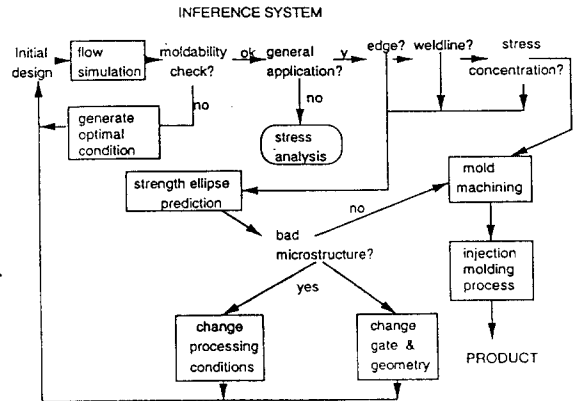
INFERENCE SYSTEM

Initial design

flow simulation

moldability check?

ok

general application?

y

edge?

weldline?

stress concentration?

no

generate optimal condition

no

stress analysis

strength ellipse prediction

mold machining

no

bad microstructure?

injection molding process

yes

change processing conditions

change gate & geometry

PRODUCT